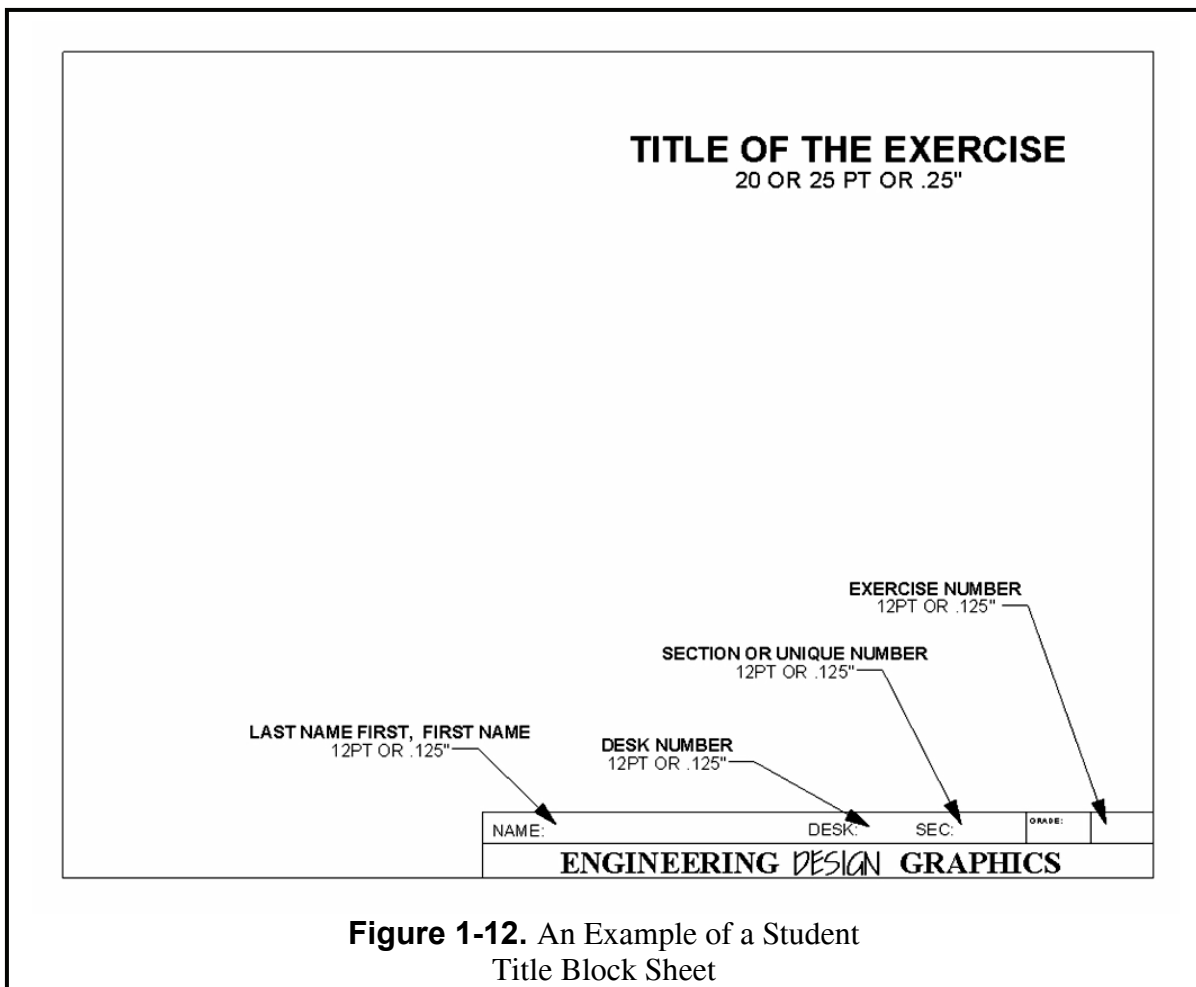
TITLE OF THE EXERCISE
20 OR 25 PT OR .25"

EXERCISE NUMBER
12PT OR .125"

SECTION OR UNIQUE NUMBER
12PT OR .125"

LAST NAME FIRST, FIRST NAME
12PT OR .125"

DESK NUMBER
12PT OR .125"

NAME: DESK: SEC: GRADE:

ENGINEERING DESIGN GRAPHICS

**Figure 1-12.** An Example of a Student Title Block Sheet